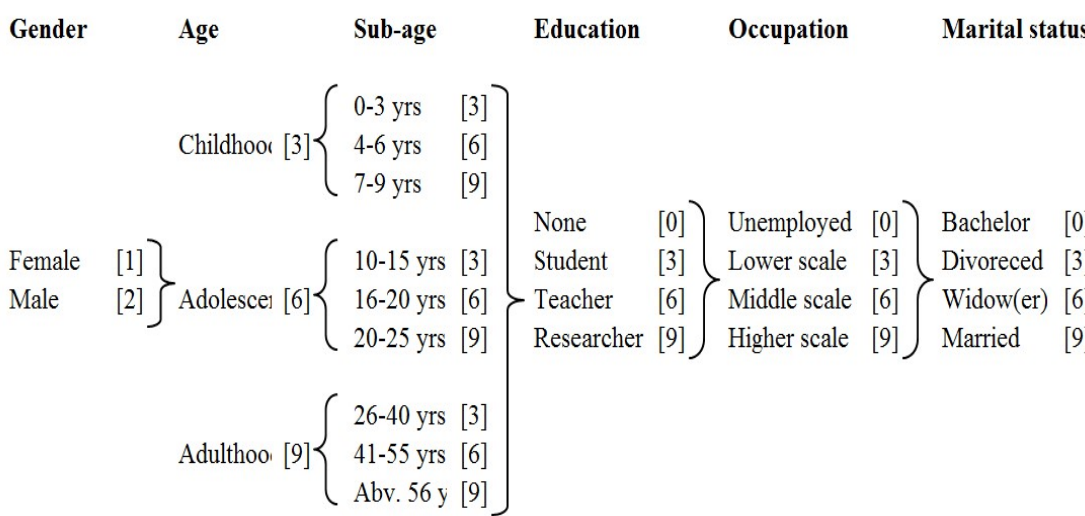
Gender Age Sub-age Education Occupation Marital status

Childhoo [3]
0-3 yrs [3]
4-6 yrs [6]
7-9 yrs [9]

Female [1]
Male [2]

Adolesce [6]
10-15 yrs [3]
16-20 yrs [6]
20-25 yrs [9]

Adulthoo [9]
26-40 yrs [3]
41-55 yrs [6]
Abv. 56 y [9]

None [0]
Student [3]
Teacher [6]
Researcher [9]

Unemployed [0]
Lower scale [3]
Middle scale [6]
Higher scale [9]

Bachelor [0
Divoreced [3
Widow(er) [6
Married [9